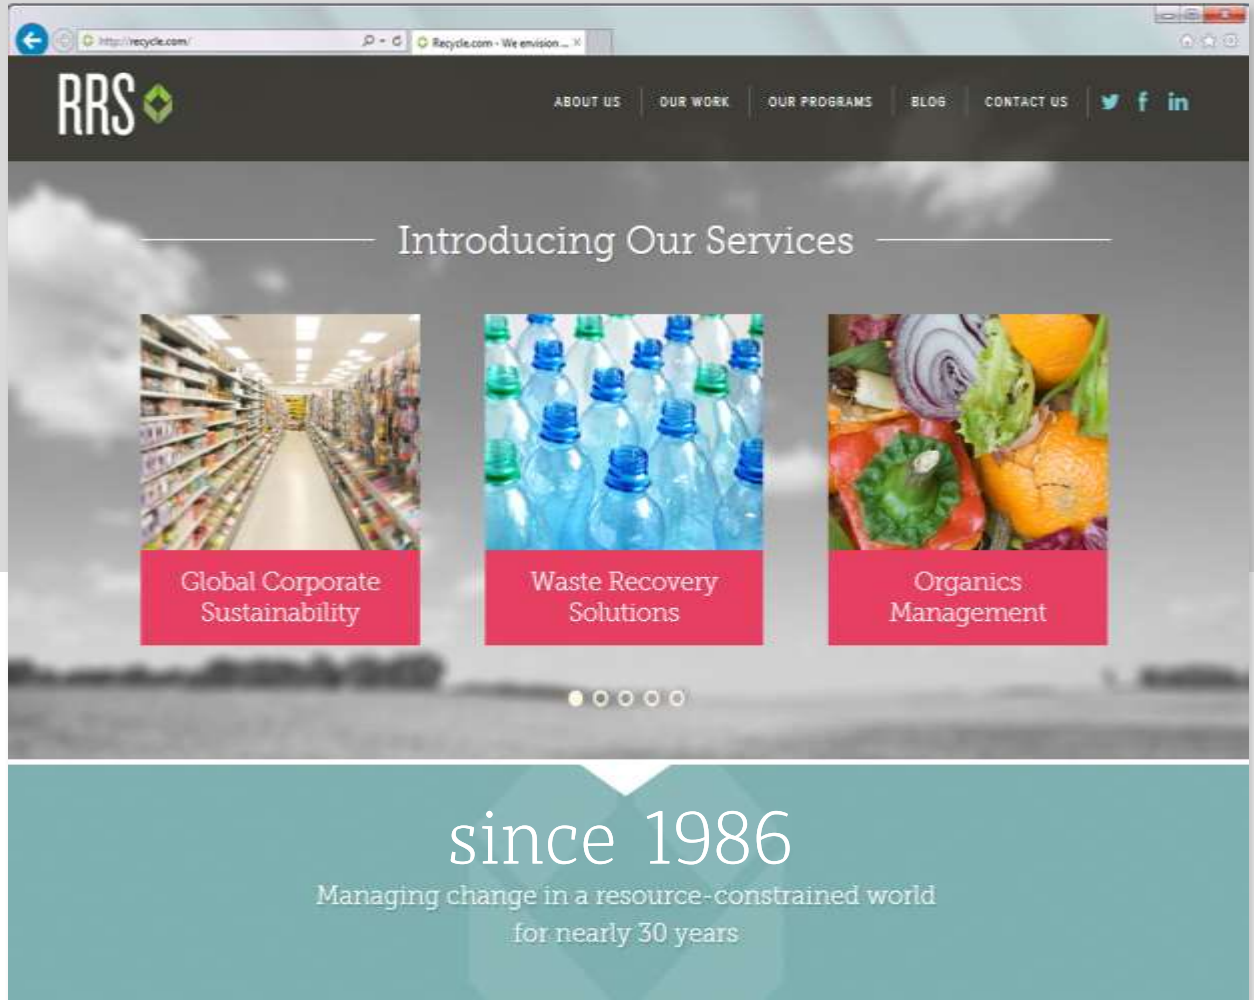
http://recycle.com/

Recycle.com - We envision ...

RRS

ABOUT US | OUR WORK | OUR PROGRAMS | BLOG | CONTACT US

Introducing Our Services

Global Corporate Sustainability

Waste Recovery Solutions

Organics Management

since 1986

Managing change in a resource-constrained world for nearly 30 years